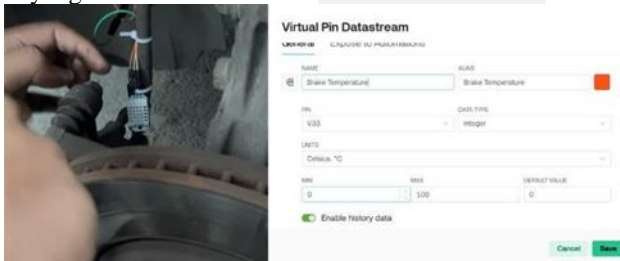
Virtual Pin Datastream

General Expose to Automations

NAME

Brake Temperature

ALIAS

Brake Temperature

PIN

V33

DATA TYPE

Integer

UNITS

Celsius, °C

MIN

0

MAX

100

DEFAULT VALUE

0

Enable history data

Cancel

Save